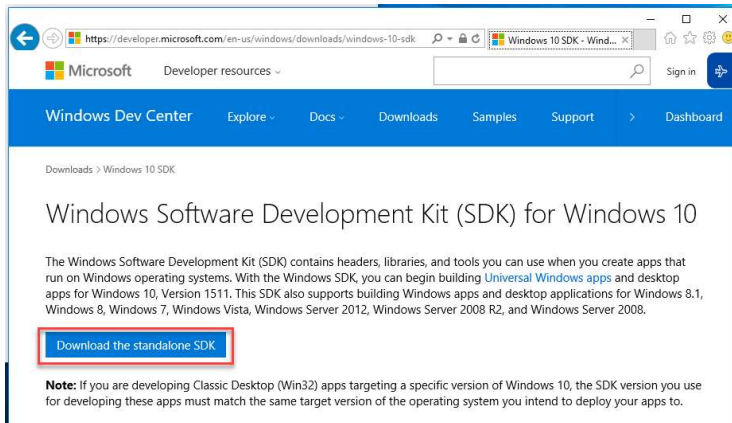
https://developer.microsoft.com/en-us/windows/downloads/windows-10-sdk

Windows 10 SDK - Wind...

Microsoft Developer resources

Sign in

Windows Dev Center Explore Docs Downloads Samples Support Dashboard

Downloads > Windows 10 SDK

Windows Software Development Kit (SDK) for Windows 10

The Windows Software Development Kit (SDK) contains headers, libraries, and tools you can use when you create apps that run on Windows operating systems. With the Windows SDK, you can begin building Universal Windows apps and desktop apps for Windows 10, Version 1511. This SDK also supports building Windows apps and desktop applications for Windows 8.1, Windows 8, Windows 7, Windows Vista, Windows Server 2012, Windows Server 2008 R2, and Windows Server 2008.

Download the standalone SDK

Note: If you are developing Classic Desktop (Win32) apps targeting a specific version of Windows 10, the SDK version you use for developing these apps must match the same target version of the operating system you intend to deploy your apps to.